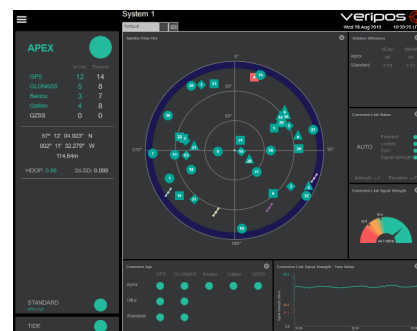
System 1

Veripos

Wed 16 Aug 2015 10:59:55

APEX

In Use Tracked

GPS 12 14

GLONASS 5 8

Beidou 3 7

Galileo 4 8

QZSS 0 0

57° 12' 04.923" N

002° 11' 32.279" W

114.64m

HDOP: 0.56 2d-SD: 0.086

STANDARD

TIDE

Satellite Polar Plot

0°

30°

60°

270°

90°

180°

Station Difference

Apex

Standard

Correction Link Status

AUTO

Correction Link Signal Strength

Correction Age

GPS

Gl. ONASS

Beidou

Galileo

QZSS

Apex

Ultra

Standard

Correction Link Signal Strength - Time Series